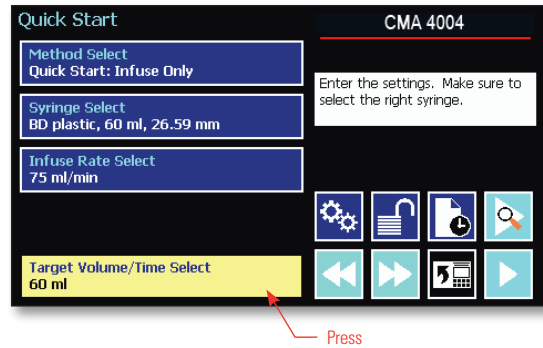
Quick Start

CMA 4004

Method Select
Quick Start: Infuse Only

Syringe Select
BD plastic, 60 ml, 26.59 mm

Infuse Rate Select
75 ml/min

Enter the settings. Make sure to select the right syringe.

Target Volume/Time Select
60 ml

Press